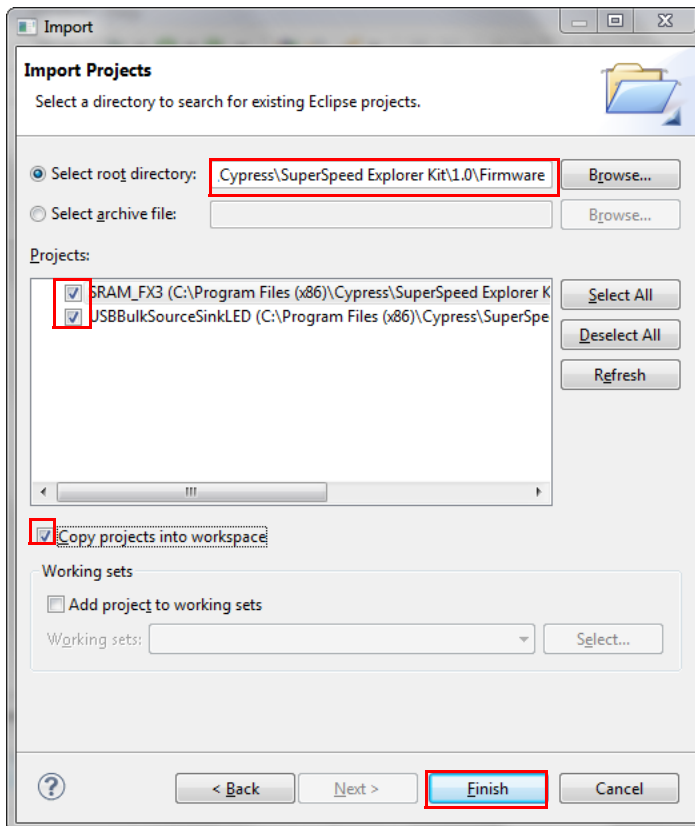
Import

Import Projects

Select a directory to search for existing Eclipse projects.

Select root directory: .Cypress\SuperSpeed Explorer Kit\1.0\Firmware Browse...

Select archive file: Browse...

Projects:

SRAM_FX3 (C:\Program Files (x86)\Cypress\SuperSpeed Explorer K

USBBulkSourceSinkLED (C:\Program Files (x86)\Cypress\SuperSpe

Select All

Deselect All

Refresh

Copy projects into workspace

Working sets

Add project to working sets

Working sets: Select...

< Back Next > Finish Cancel